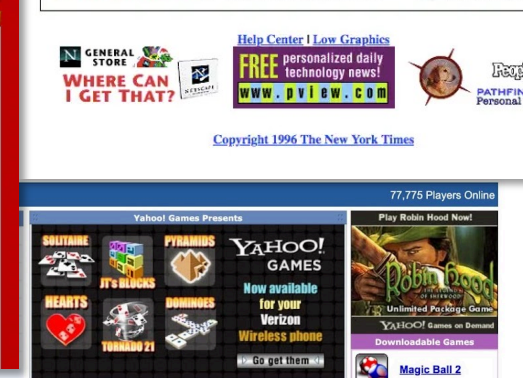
Help Center | Low Graphics

N GENERAL STORE

WHERE CAN I GET THAT?

N NETSCAPE

FREE personalized daily technology news!

www.pview.com

Peop

PATHFIN
Personal

Copyright 1996 The New York Times

77,775 Players Online

Yahoo! Games Presents

SOLITAIRE

PYRAMIDS

JT's BLOCKS

YAHOO! GAMES

HEARTS

DOMINOES

TORNADO 21

Now available for your Verizon Wireless phone

Go get them

Play Robin Hood Now!

Robin Hood THE LEGEND OF SHERWOOD

Unlimited Package Game

YAHOO! Games on Demand

Downloadable Games

Magic Ball 2